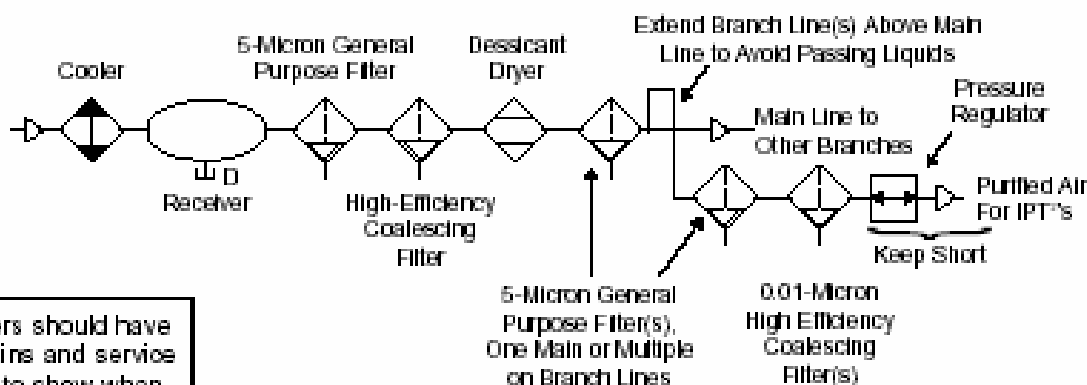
Cooler

5-Micron General Purpose Filter

Dessicant Dryer

Extend Branch Line(s) Above Main Line to Avoid Passing Liquids

Pressure Regulator

Main Line to Other Branches

Purified Air For IPT's

D

Receiver

High-Efficiency Coalescing Filter

Keep Short

5-Micron General Purpose Filter(s), One Main or Multiple on Branch Lines

0.01-Micron High Efficiency Coalescing Filter(s)

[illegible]rs should have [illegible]ins and service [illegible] to show when